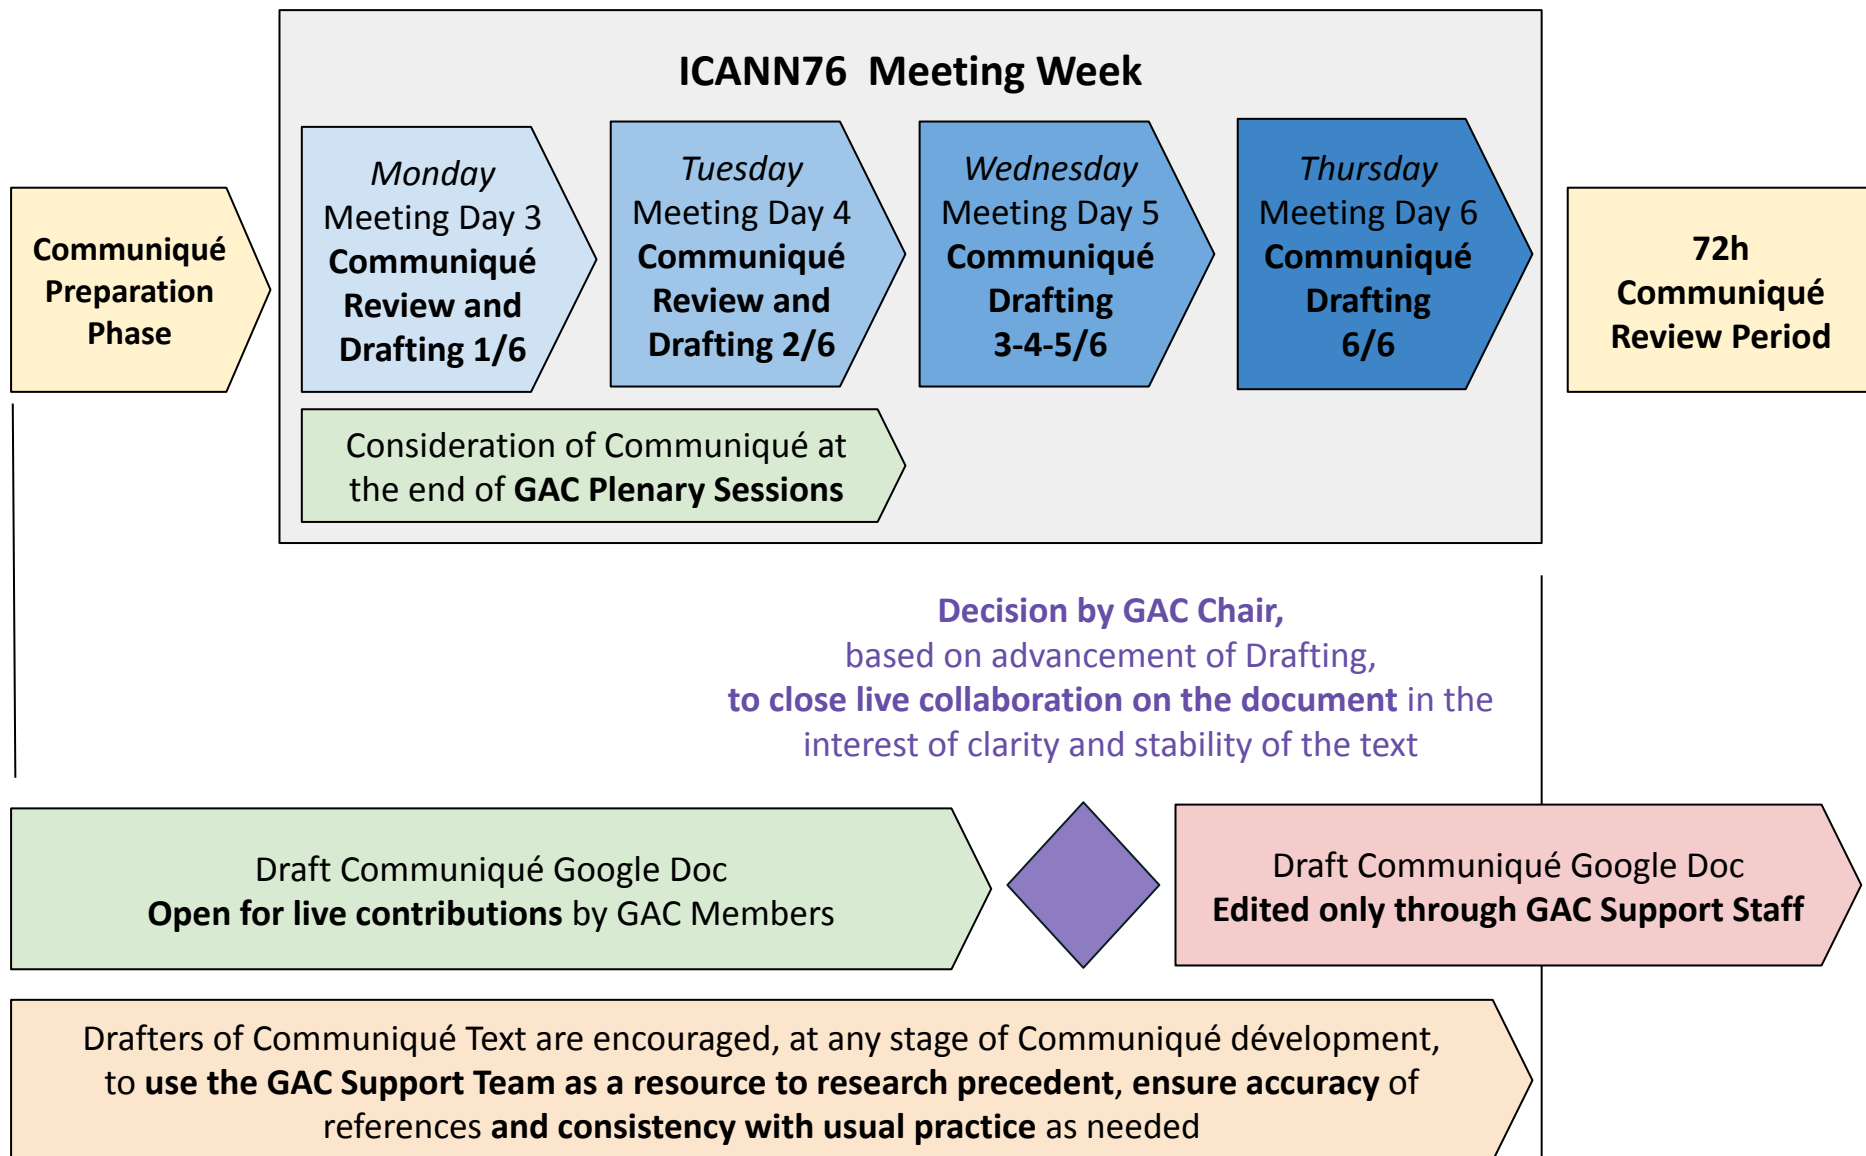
ICANN76 Meeting Week

Communiqué Preparation Phase

Monday
Meeting Day 3
Communiqué Review and Drafting 1/6

Tuesday
Meeting Day 4
Communiqué Review and Drafting 2/6

Wednesday
Meeting Day 5
Communiqué Drafting
3-4-5/6

Thursday
Meeting Day 6
Communiqué Drafting
6/6

72h
Communiqué Review Period

Consideration of Communiqué at the end of GAC Plenary Sessions

Decision by GAC Chair,
based on advancement of Drafting,
to close live collaboration on the document in the interest of clarity and stability of the text

Draft Communiqué Google Doc
Open for live contributions by GAC Members

Draft Communiqué Google Doc
Edited only through GAC Support Staff

Drafters of Communiqué Text are encouraged, at any stage of Communiqué dévelopment, to use the GAC Support Team as a resource to research precedent, ensure accuracy of references and consistency with usual practice as needed